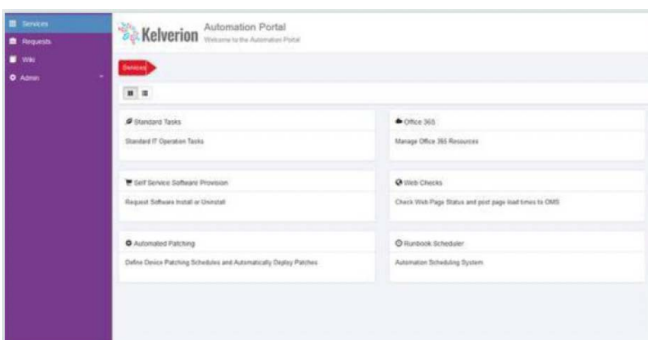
Services
Requests
Wiki
Admin

Kelverion Automation Portal
Welcome to the Automation Portal

Services

Standard Tasks
Standard IT Operation Tasks

Office 365
Manage Office 365 Resources

Self Service Software Provision
Request Software Install or Uninstall

Web Checks
Check Web Page Status and post page load times to OMS

Automated Patching
Define Device Patching Schedules and Automatically Deploy Patches

Runbook Scheduler
Automation Scheduling System